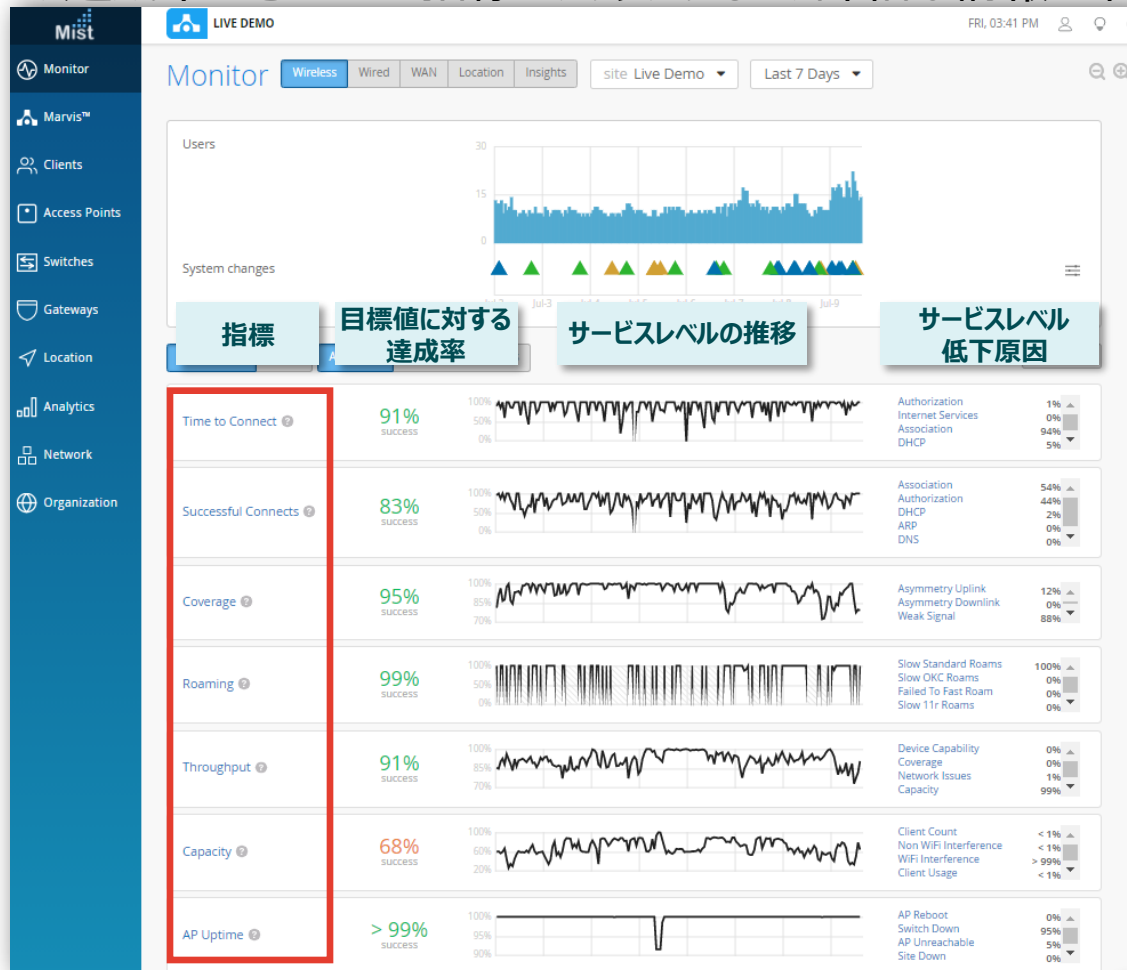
Mist

Monitor
Marvis™
Clients
Access Points
Switches
Gateways
Location
Analytics
Network
Organization

LIVE DEMO

FRI, 03:41 PM

Monitor
Wireless
Wired
WAN
Location
Insights
site Live Demo
Last 7 Days

Users
30
15
0
System changes
Jul-3
Jul-9

指標
目標値に対する達成率
サービスレベルの推移
サービスレベル低下原因

Time to Connect
91%
success
100%
50%
0%
Authorization 1%
Internet Services 0%
Association 94%
DHCP 5%

Successful Connects
83%
success
100%
50%
0%
Association 54%
Authorization 44%
DHCP 2%
ARP 0%
DNS 0%

Coverage
95%
success
100%
85%
70%
Asymmetry Uplink 12%
Asymmetry Downlink 0%
Weak Signal 88%

Roaming
99%
success
100%
50%
0%
Slow Standard Roams 100%
Slow OKC Roams 0%
Failed To Fast Roam 0%
Slow 11r Roams 0%

Throughput
91%
success
100%
85%
70%
Device Capability 0%
Coverage 0%
Network Issues 1%
Capacity 99%

Capacity
68%
success
100%
60%
20%
Client Count < 1%
Non WiFi Interference < 1%
WiFi Interference > 99%
Client Usage < 1%

AP Uptime
> 99%
success
100%
95%
90%
AP Reboot 0%
Switch Down 95%
AP Unreachable 5%
Site Down 0%